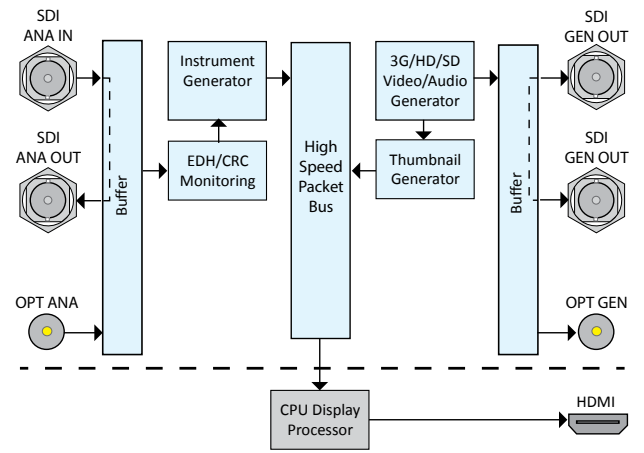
SDI ANA IN

SDI ANA OUT

OPT ANA

Buffer

Instrument Generator

EDH/CRC Monitoring

High Speed Packet Bus

3G/HD/SD Video/Audio Generator

Thumbnail Generator

Buffer

SDI GEN OUT

SDI GEN OUT

OPT GEN

CPU Display Processor

HDMI